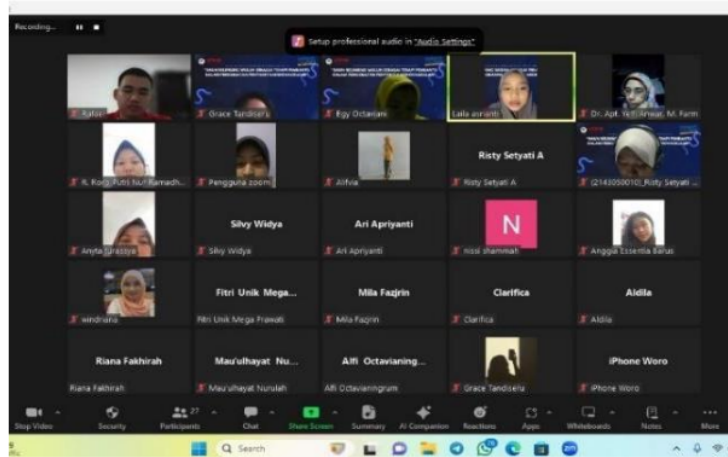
Recording...

Setup professional audio in "Audio Settings"

Rafat
Grace Tandiseru
Egy Octaviani
Laila asrianti
Dr. Apt. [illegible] Anwar, M. Farm

R. Roro Putri Nur Ramadh...
Pengguna zoom
Alfvia
Risty Setyati A
Risty Setyati A
(2143050010)_Risty Setyati...

Anyta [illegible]
Silvy Widya
Silvy Widya
Ari Apriyanti
Ari Apriyanti
N
nissi shammah
Anggie Essentia Barus

windriana
Fitri Unik Mega...
Fitri Unik Mega Prawati
Mila Fazjrin
Mila Fazjrin
Clarifica
Clarifica
Aldila
Aldila

Riana Fakhirah
Riana Fakhirah
Mau'ulhayat Nu...
Mau'ulhayat Nurulah
Alfi Octavianing...
Alfi Octavianingrum
Grace Tandiseru
iPhone Woro
iPhone Woro

Stop Video
Security
27
Participants
Chat
Share Screen
Summary
AI Companion
Reactions
Apps
Whiteboards
Notes
More

Search